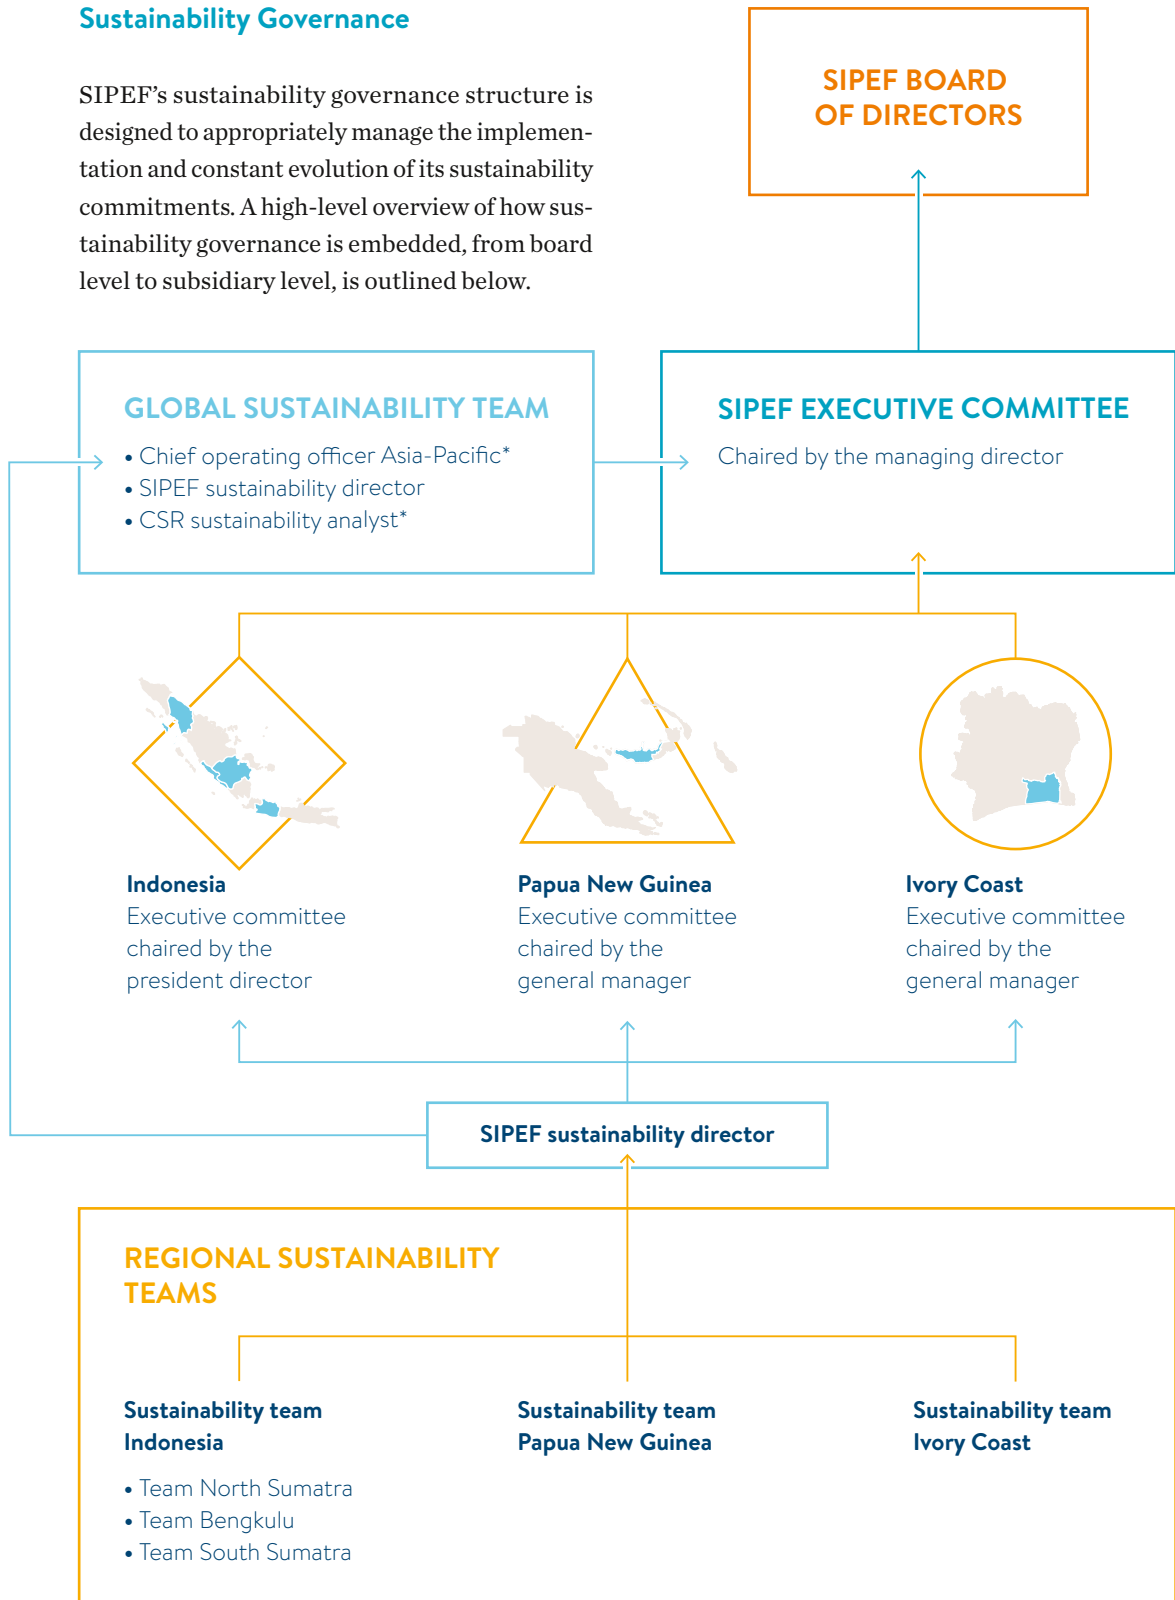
Sustainability Governance

SIPEF's sustainability governance structure is designed to appropriately manage the implementation and constant evolution of its sustainability commitments. A high-level overview of how sustainability governance is embedded, from board level to subsidiary level, is outlined below.

SIPEF BOARD OF DIRECTORS

GLOBAL SUSTAINABILITY TEAM
• Chief operating officer Asia-Pacific*
• SIPEF sustainability director
• CSR sustainability analyst*

SIPEF EXECUTIVE COMMITTEE
Chaired by the managing director

Indonesia
Executive committee chaired by the president director

Papua New Guinea
Executive committee chaired by the general manager

Ivory Coast
Executive committee chaired by the general manager

SIPEF sustainability director

REGIONAL SUSTAINABILITY TEAMS

Sustainability team Indonesia
• Team North Sumatra
• Team Bengkulu
• Team South Sumatra

Sustainability team Papua New Guinea

Sustainability team Ivory Coast